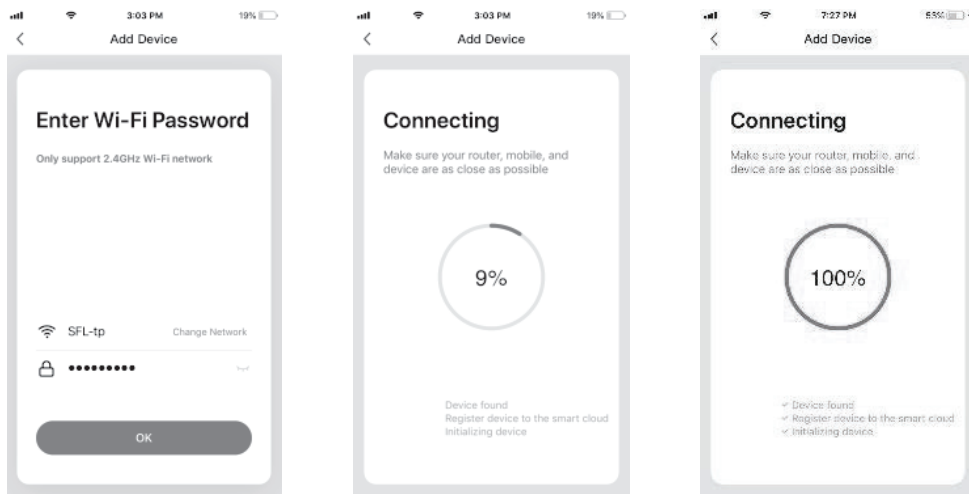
3:03 PM
19%
Add Device

Enter Wi-Fi Password

Only support 2.4GHz Wi-Fi network

SFL-tp
Change Network

•••••••••

OK

3:03 PM
19%
Add Device

Connecting

Make sure your router, mobile, and device are as close as possible

9%

Device found
Register device to the smart cloud
Initializing device

7:27 PM
53%
Add Device

Connecting

Make sure your router, mobile, and device are as close as possible

100%

Device found
Register device to the smart cloud
Initializing device